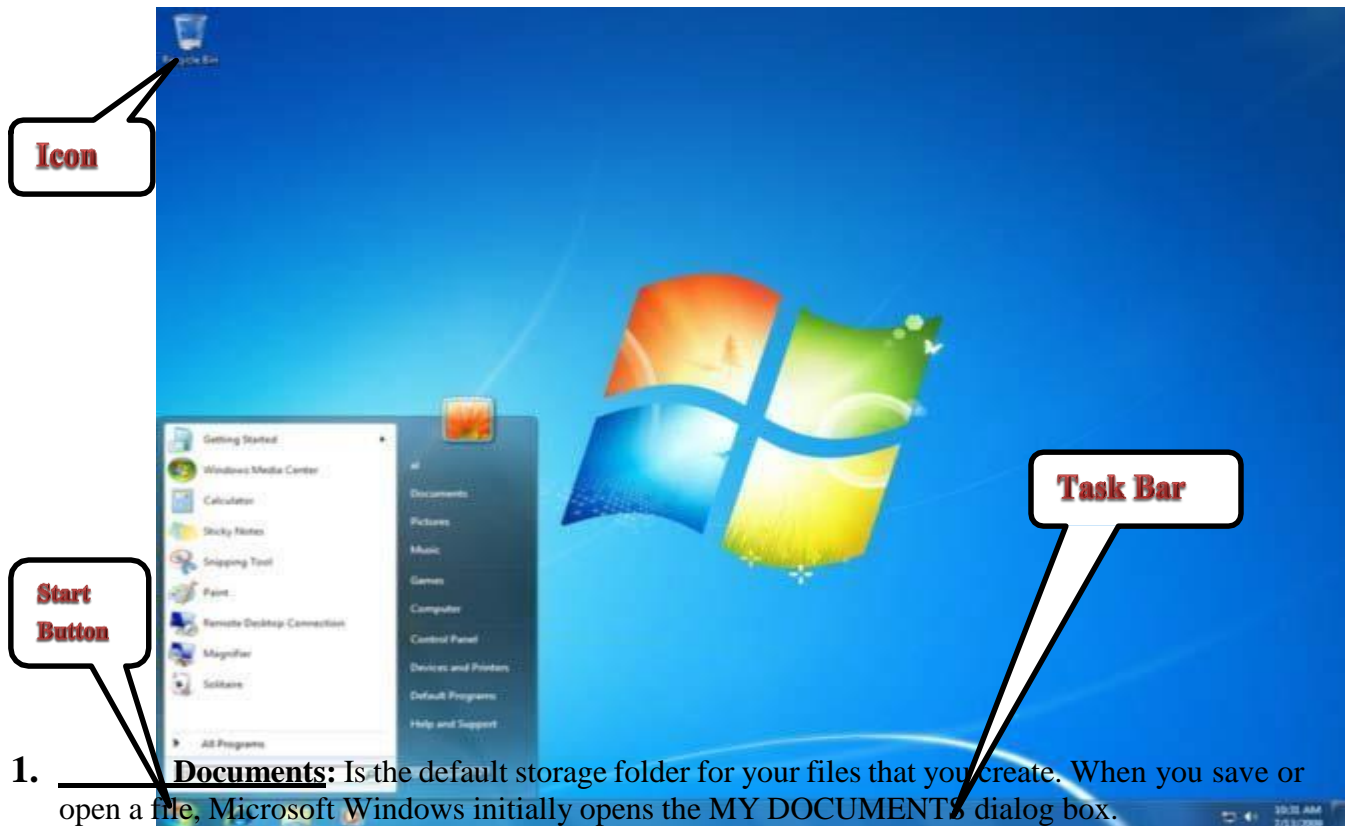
Recycle Bin

Icon

Getting Started

Windows Media Center

Calculator

Sticky Notes

Snipping Tool

Paint

Remote Desktop Connection

Magnifier

Solitaire

All Programs

al

Documents

Pictures

Music

Games

Computer

Control Panel

Devices and Printers

Default Programs

Help and Support

Task Bar

Start Button

1. Documents: Is the default storage folder for your files that you create. When you save or open a file, Microsoft Windows initially opens the MY DOCUMENTS dialog box.

10:31 AM
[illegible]